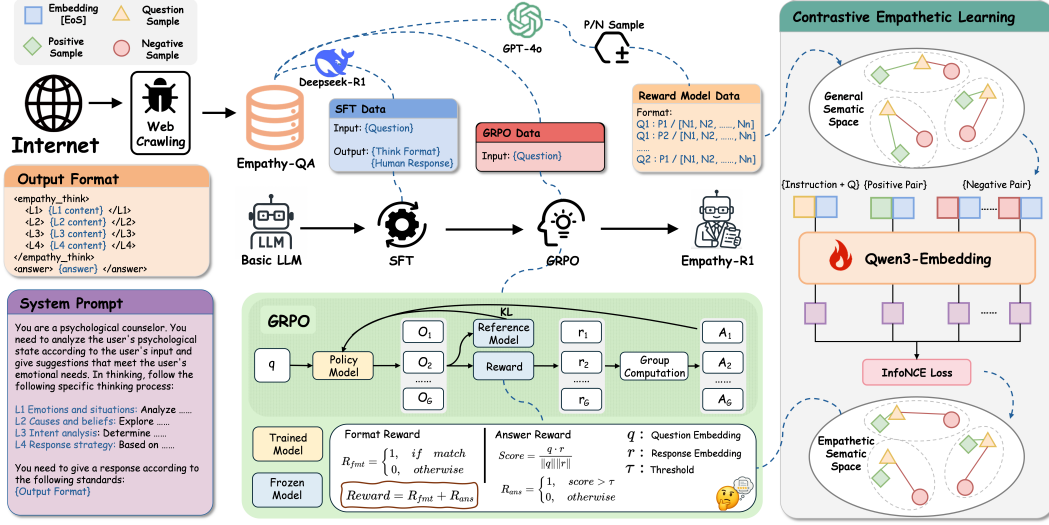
Embedding [EoS]

Question Sample

Positive Sample

Negative Sample

GPT-4o

P/N Sample

Contrastive Empathetic Learning

General Sematic Space

Internet

Web Crawling

Deepseek-R1

Empathy-QA

SFT Data

Input: {Question}

Output: {Think Format} {Human Response}

GRPO Data

Input: {Question}

Reward Model Data

Format:
Q1 : P1 / [N1, N2, ......, Nn]
Q1 : P2 / [N1, N2, ......, Nn]
......
Q2 : P1 / [N1, N2, ......, Nn]

{Instruction + Q} {Positive Pair} {Negative Pair}

Output Format

<empathy_think>
<L1> {L1 content} </L1>
<L2> {L2 content} </L2>
<L3> {L3 content} </L3>
<L4> {L4 content} </L4>
</empathy_think>
<answer> {answer} </answer>

LLM

Basic LLM

SFT

GRPO

Empathy-R1

Qwen3-Embedding

System Prompt

You are a psychological counselor. You need to analyze the user's psychological state according to the user's input and give suggestions that meet the user's emotional needs. In thinking, follow the following specific thinking process:

L1 Emotions and situations: Analyze ......
L2 Causes and beliefs: Explore ......
L3 Intent analysis: Determine ......
L4 Response strategy: Based on ......

You need to give a response according to the following standards:
{Output Format}

GRPO

KL

q

Policy Model

$O_1$

$O_2$

......

$O_G$

Reference Model

Reward

$r_1$

$r_2$

......

$r_G$

Group Computation

$A_1$

$A_2$

......

$A_G$

InfoNCE Loss

Empathetic Sematic Space

Trained Model

Frozen Model

Format Reward

$R_{fmt} = \begin{cases} 1, & if \quad match \\ 0, & otherwise \end{cases}$

$Reward = R_{fmt} + R_{ans}$

Answer Reward

$Score = \frac{q \cdot r}{\|q\| \|r\|}$

$R_{ans} = \begin{cases} 1, & score > \tau \\ 0, & otherwise \end{cases}$

$q$ : Question Embedding

$r$ : Response Embedding

$\tau$ : Threshold